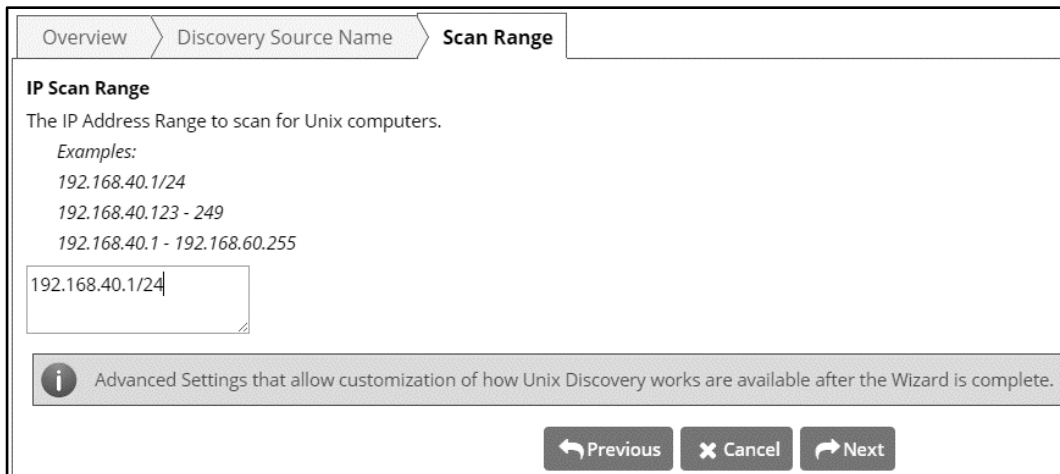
Overview Discovery Source Name Scan Range

**IP Scan Range**

The IP Address Range to scan for Unix computers.

*Examples:*

*192.168.40.1/24*

*192.168.40.123 - 249*

*192.168.40.1 - 192.168.60.255*

192.168.40.1/24

Advanced Settings that allow customization of how Unix Discovery works are available after the Wizard is complete.

Previous Cancel Next